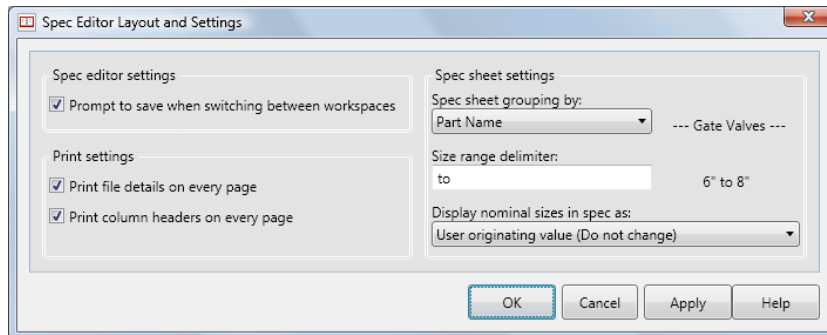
Spec Editor Layout and Settings

Spec editor settings

Prompt to save when switching between workspaces

Print settings

Print file details on every page

Print column headers on every page

Spec sheet settings

Spec sheet grouping by:

Part Name

--- Gate Valves ---

Size range delimiter:

to

6" to 8"

Display nominal sizes in spec as:

User originating value (Do not change)

OK

Cancel

Apply

Help